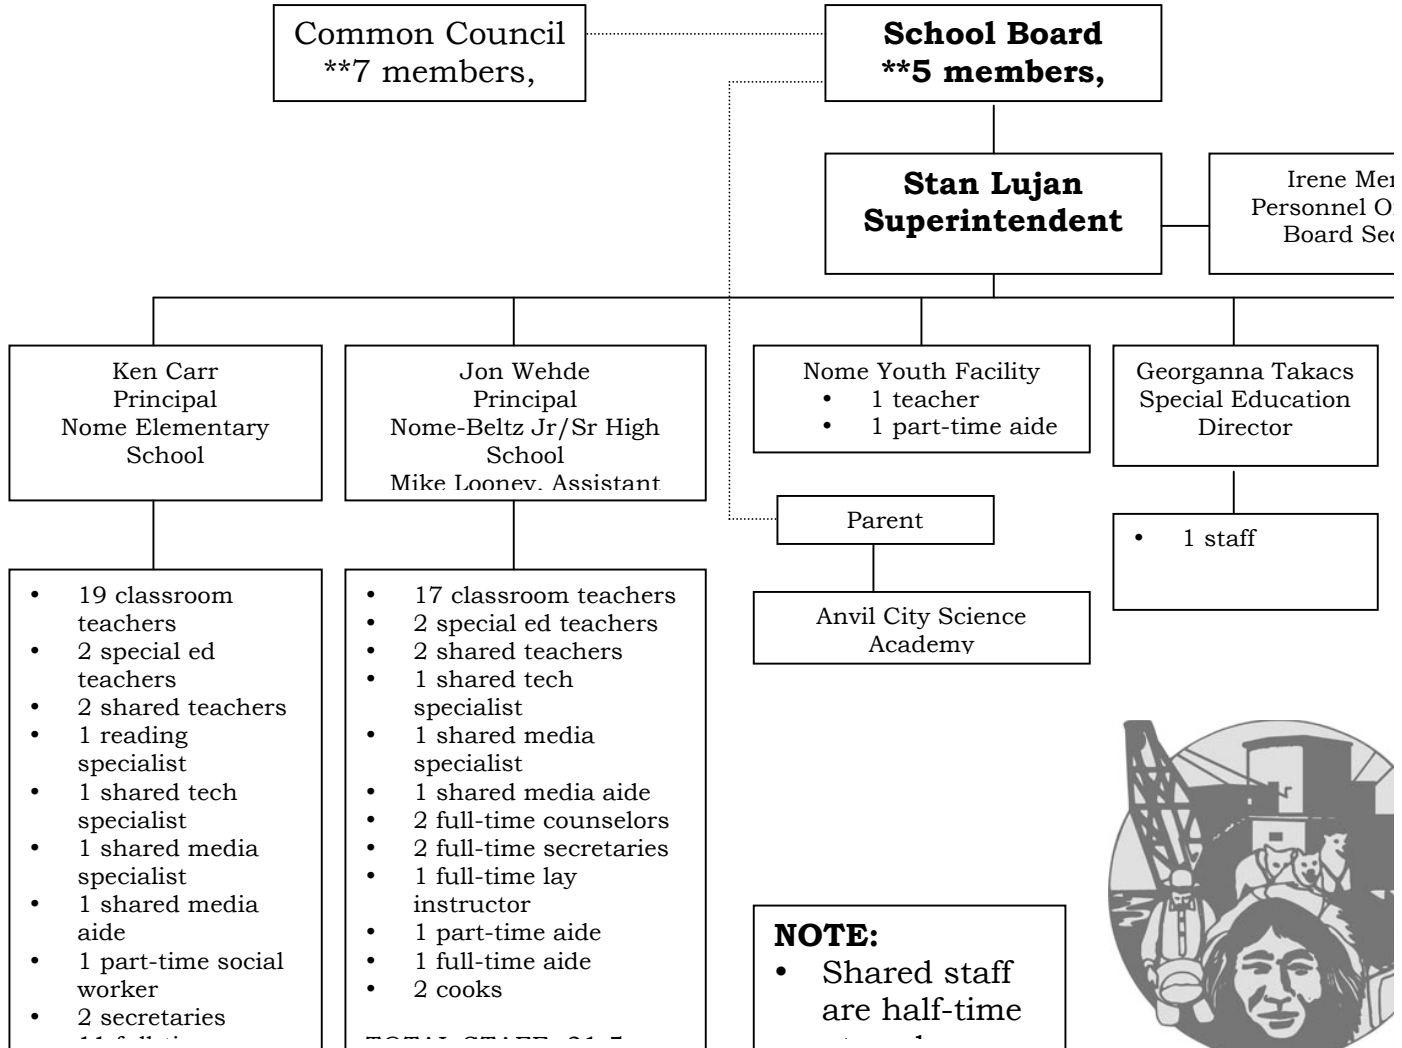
Common Council
**7 members,

**School Board**
**5 members,**

**Stan Lujan**
**Superintendent**

Irene Me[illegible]
Personnel O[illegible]
Board Se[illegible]

Ken Carr
Principal
Nome Elementary School

Jon Wehde
Principal
Nome-Beltz Jr/Sr High School
Mike Looney, Assistant

Nome Youth Facility
• 1 teacher
• 1 part-time aide

Georganna Takacs
Special Education Director

Parent

• 1 staff

Anvil City Science Academy

• 19 classroom teachers
• 2 special ed teachers
• 2 shared teachers
• 1 reading specialist
• 1 shared tech specialist
• 1 shared media specialist
• 1 shared media aide
• 1 part-time social worker
• 2 secretaries
• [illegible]

• 17 classroom teachers
• 2 special ed teachers
• 2 shared teachers
• 1 shared tech specialist
• 1 shared media specialist
• 1 shared media aide
• 2 full-time counselors
• 2 full-time secretaries
• 1 full-time lay instructor
• 1 part-time aide
• 1 full-time aide
• 2 cooks

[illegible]

**NOTE:**
• Shared staff are half-time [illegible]